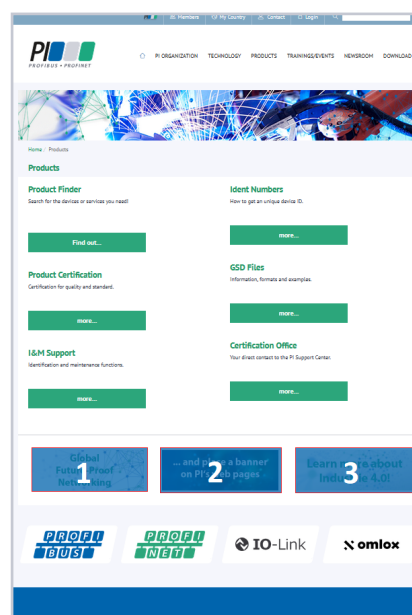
Members | My Country | Contact | Login

PI
PROFIBUS • PROFINET

PI ORGANIZATION TECHNOLOGY PRODUCTS TRAININGS/EVENTS NEWSROOM DOWNLOAD

Home / Products

Products

Product Finder
Search for the devices or services you need!

Find out...

Ident Numbers
How to get an unique device ID.

more...

Product Certification
Certification for quality and standard.

more...

GSD Files
Information, formats and examples.

more...

I&M Support
Identification and maintenance functions.

more...

Certification Office
Your direct contact to the PI Support Center.

more...

Global Future-Proof Networking
1

... and place a banner on PI's web pages
2

Learn more about Industrie 4.0!
3

PROFI BUS

PROFI NET

IO-Link

omlox